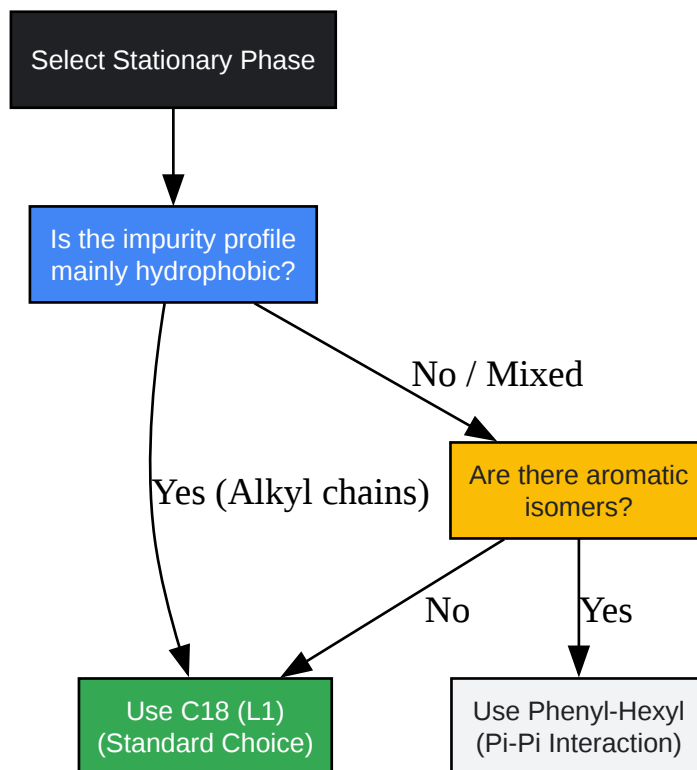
Select Stationary Phase

Is the impurity profile mainly hydrophobic?

No / Mixed

Yes (Alkyl chains)

Are there aromatic isomers?

No

Yes

Use C18 (L1) (Standard Choice)

Use Phenyl-Hexyl (Pi-Pi Interaction)